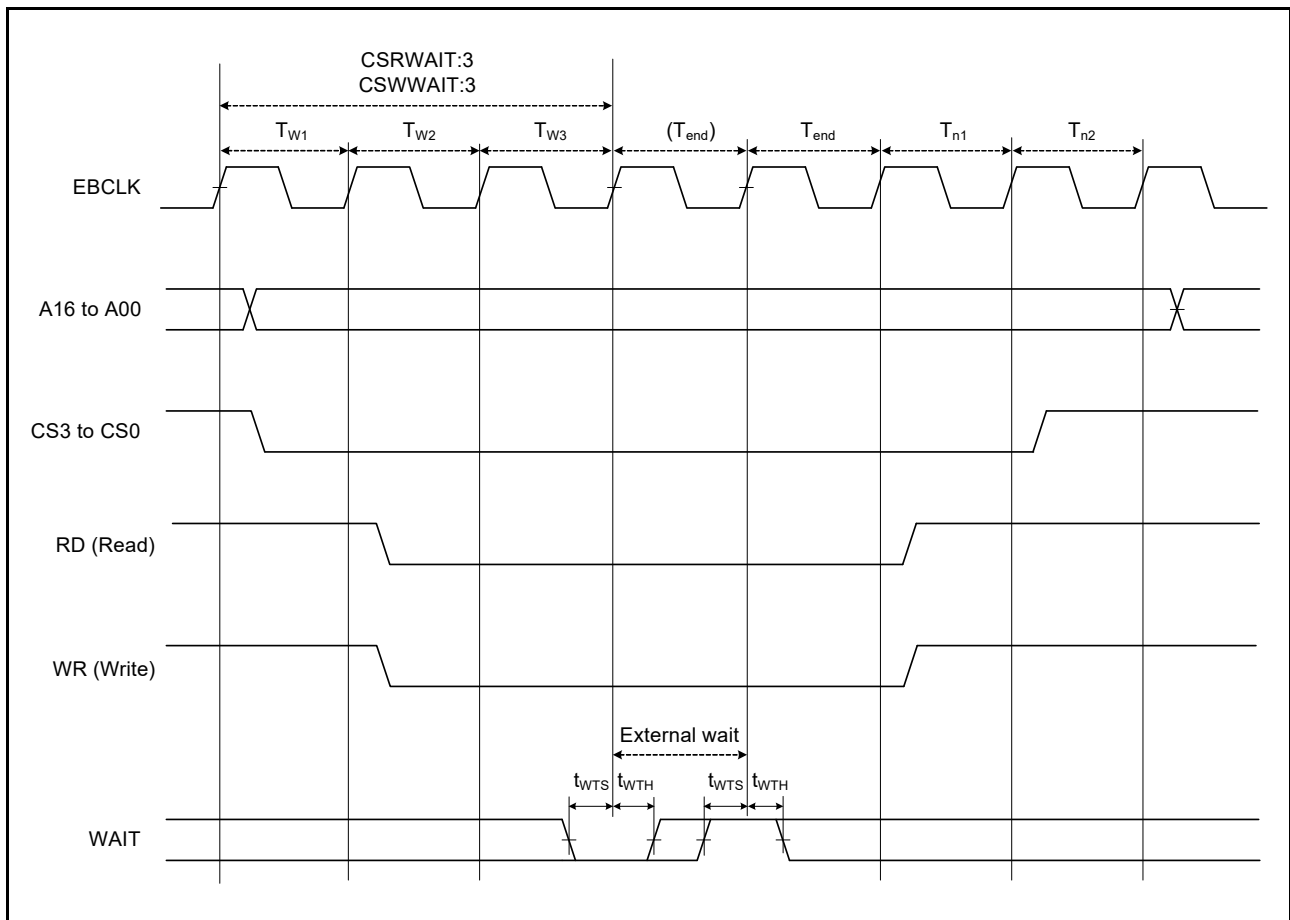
CSRWAIT:3
CSWWAIT:3

$T_{W1}$ $T_{W2}$ $T_{W3}$ $(T_{end})$ $T_{end}$ $T_{n1}$ $T_{n2}$

EBCLK

A16 to A00

CS3 to CS0

RD (Read)

WR (Write)

External wait

$t_{WTS}$ $t_{WTH}$ $t_{WTS}$ $t_{WTH}$

WAIT